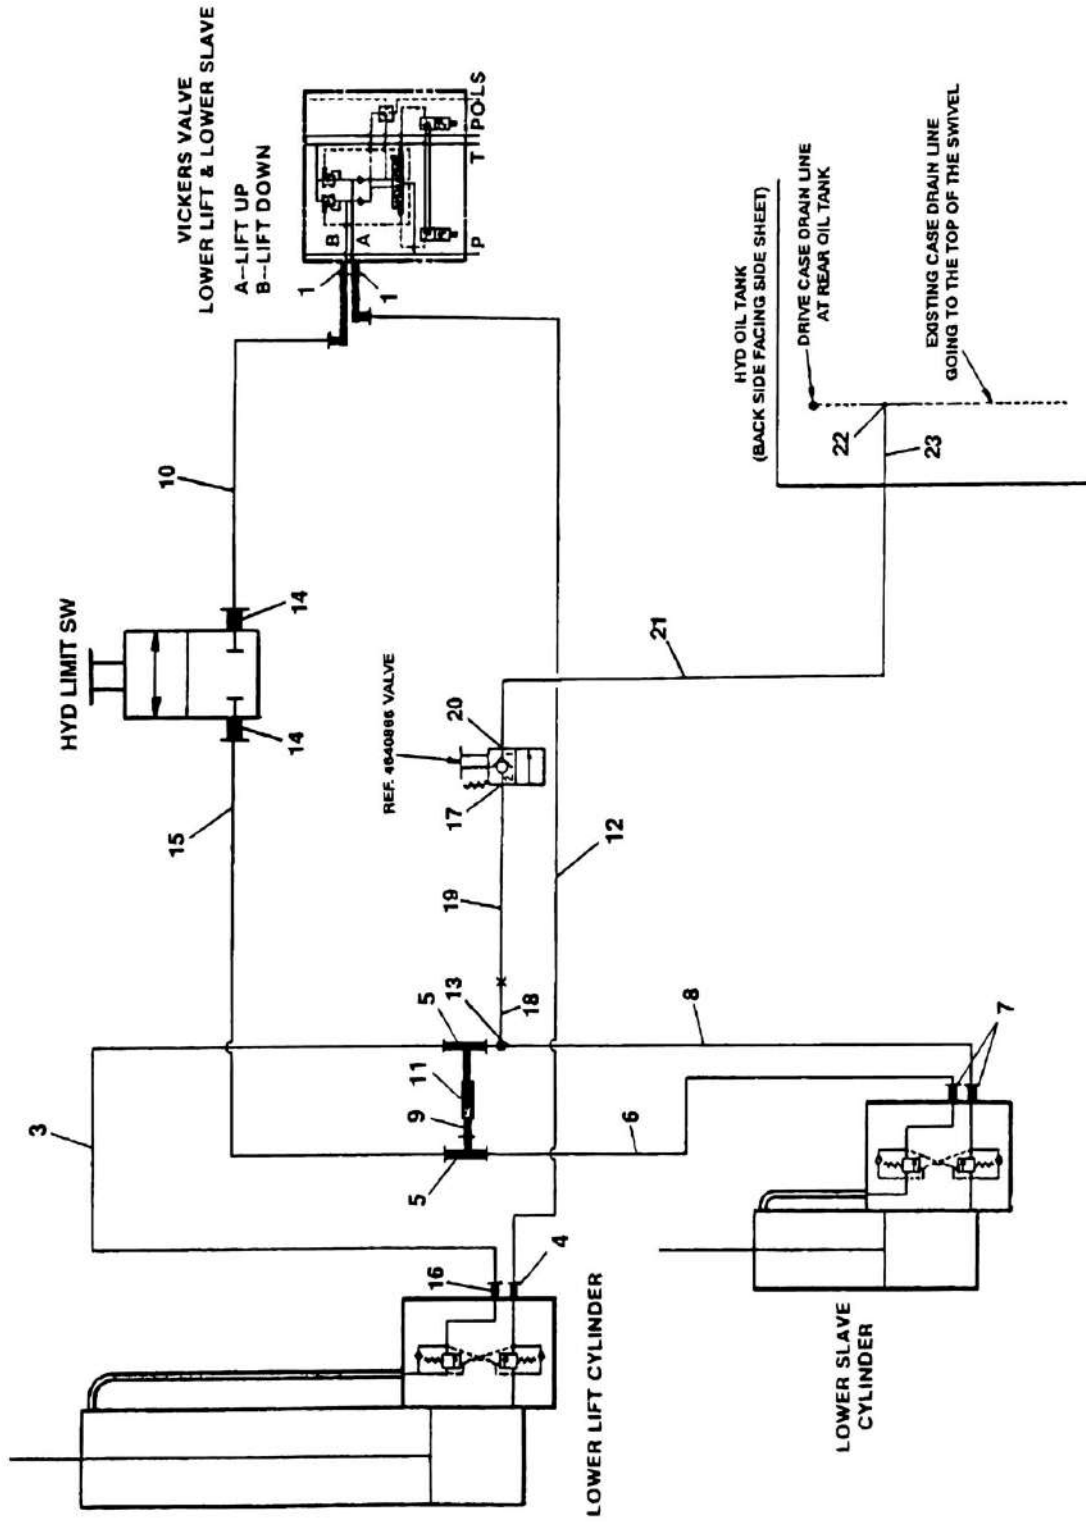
VICKERS VALVE
LOWER LIFT & LOWER SLAVE
A–LIFT UP
B–LIFT DOWN

B A P T POLS

1 1

HYD OIL TANK
(BACK SIDE FACING SIDE SHEET)

DRIVE CASE DRAIN LINE
AT REAR OIL TANK

EXISTING CASE DRAIN LINE
GOING TO THE TOP OF THE SWIVEL

22
23

10

HYD LIMIT SW

14
14

21

REF. 4640886 VALVE

20
17

15

12

19

13
18
5

8

11
9

7

3

6

5

4
16

LOWER LIFT CYLINDER

LOWER SLAVE
CYLINDER